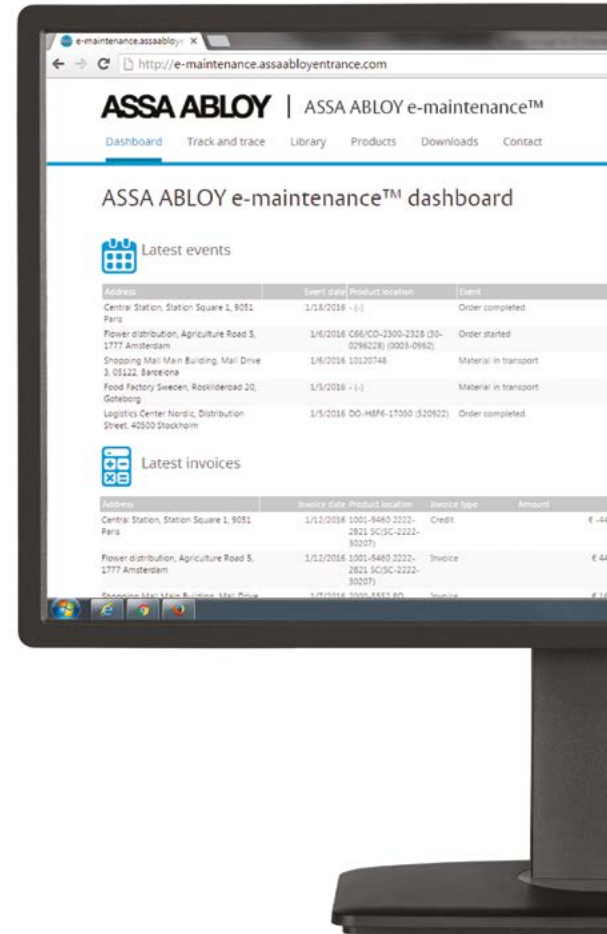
e-maintenance.assaabloy ×

http://e-maintenance.assaabloyentrance.com

ASSA ABLOY | ASSA ABLOY e-maintenance™

Dashboard Track and trace Library Products Downloads Contact

ASSA ABLOY e-maintenance™ dashboard

Latest events

| Address | Event date | Product location | Event |
|---|---|---|---|
| Central Station, Station Square 1, 9051 Paris | 1/18/2016 | - (-) | Order completed |
| Flower distribution, Agriculture Road 5, 1777 Amsterdam | 1/6/2016 | C66/CO-2300-2328 (30-0296228) (0003-0962) | Order started |
| Shopping Mall Main Building, Mall Drive 3, 05122, Barcelona | 1/6/2016 | 10120748 | Material in transport |
| Food Factory Sweden, Roskildevoad 20, Goteborg | 1/5/2016 | - (-) | Material in transport |
| Logistics Center Nordic, Distribution Street, 40500 Stockholm | 1/5/2016 | DO-H8F6-17030 (520922) | Order completed |

Latest invoices

| Address | Invoice date | Product location | Invoice type | Amount |
|---|---|---|---|---|
| Central Station, Station Square 1, 9051 Paris | 1/12/2016 | 1001-9460 2222-2821 SC(SC-2222-30207) | Credit | € -4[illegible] |
| Flower distribution, Agriculture Road 5, 1777 Amsterdam | 1/12/2016 | 1001-9460 2222-2821 SC(SC-2222-30207) | Invoice | € 44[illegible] |
| Shopping Mall Main Building, Mall Drive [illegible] | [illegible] | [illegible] | Invoice | € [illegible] |